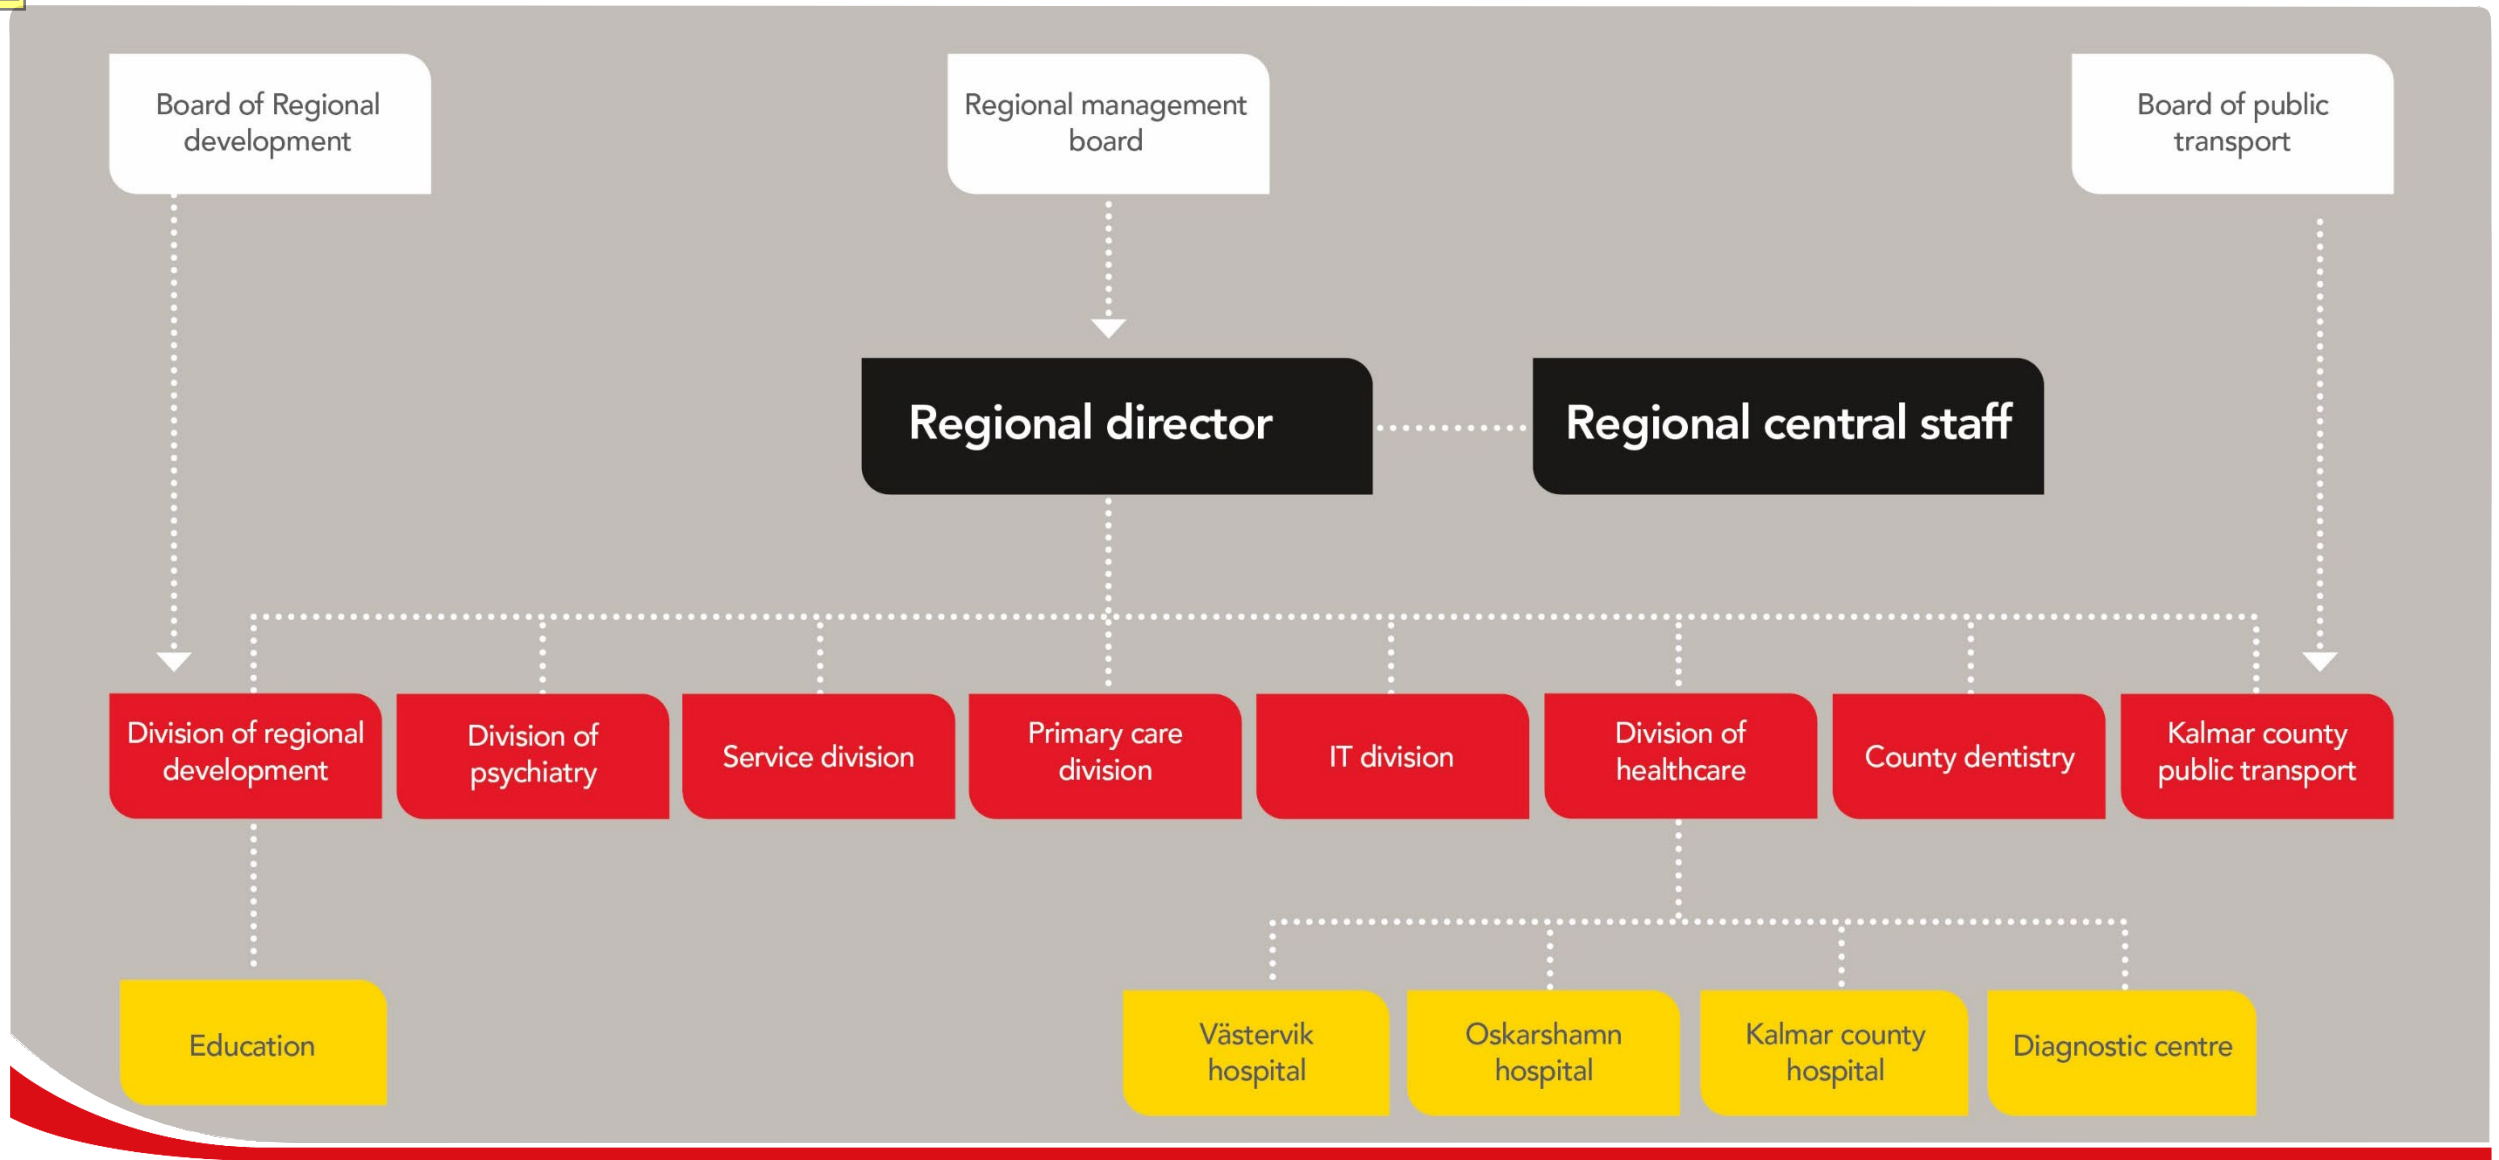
Board of Regional development

Regional management board

Board of public transport

Regional director

Regional central staff

Division of regional development

Division of psychiatry

Service division

Primary care division

IT division

Division of healthcare

County dentistry

Kalmar county public transport

Education

Västervik hospital

Oskarshamn hospital

Kalmar county hospital

Diagnostic centre